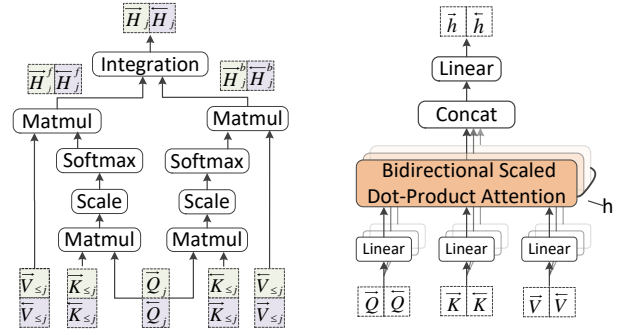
$\overrightarrow{H}_j$ $\overleftarrow{H}_j$

Integration

$\overrightarrow{H}^f_j$ $\overleftarrow{H}^f_j$

$\overrightarrow{H}^b_j$ $\overleftarrow{H}^b_j$

Matmul

Matmul

Softmax

Softmax

Scale

Scale

Matmul

Matmul

$\overrightarrow{V}_{\leq j}$ $\overleftarrow{V}_{\leq j}$

$\overrightarrow{K}_{\leq j}$ $\overleftarrow{K}_{\leq j}$

$\overrightarrow{Q}_j$ $\overleftarrow{Q}_j$

$\overrightarrow{K}_{\leq j}$ $\overleftarrow{K}_{\leq j}$

$\overrightarrow{V}_{\leq j}$ $\overleftarrow{V}_{\leq j}$

$\overrightarrow{h}$ $\overleftarrow{h}$

Linear

Concat

Bidirectional Scaled Dot-Product Attention

h

Linear

Linear

Linear

$\overrightarrow{Q}$ $\overleftarrow{Q}$

$\overrightarrow{K}$ $\overleftarrow{K}$

$\overrightarrow{V}$ $\overleftarrow{V}$